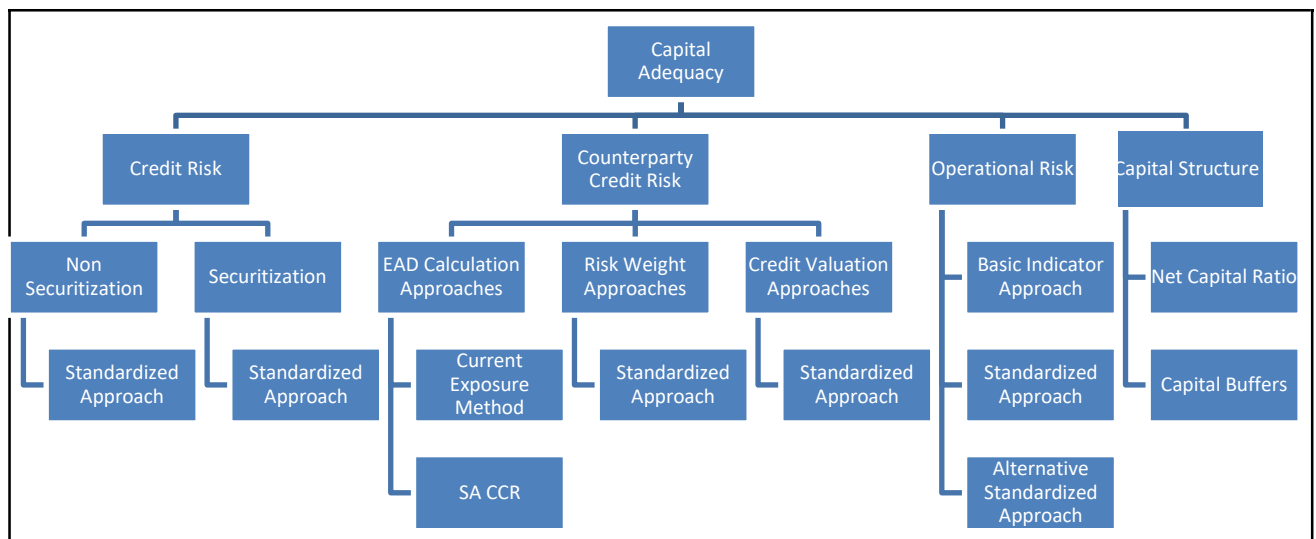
Capital Adequacy

Credit Risk

Non Securitization

Standardized Approach

Securitization

Standardized Approach

Counterparty Credit Risk

EAD Calculation Approaches

Current Exposure Method

SA CCR

Risk Weight Approaches

Standardized Approach

Credit Valuation Approaches

Standardized Approach

Operational Risk

Basic Indicator Approach

Standardized Approach

Alternative Standardized Approach

Capital Structure

Net Capital Ratio

Capital Buffers